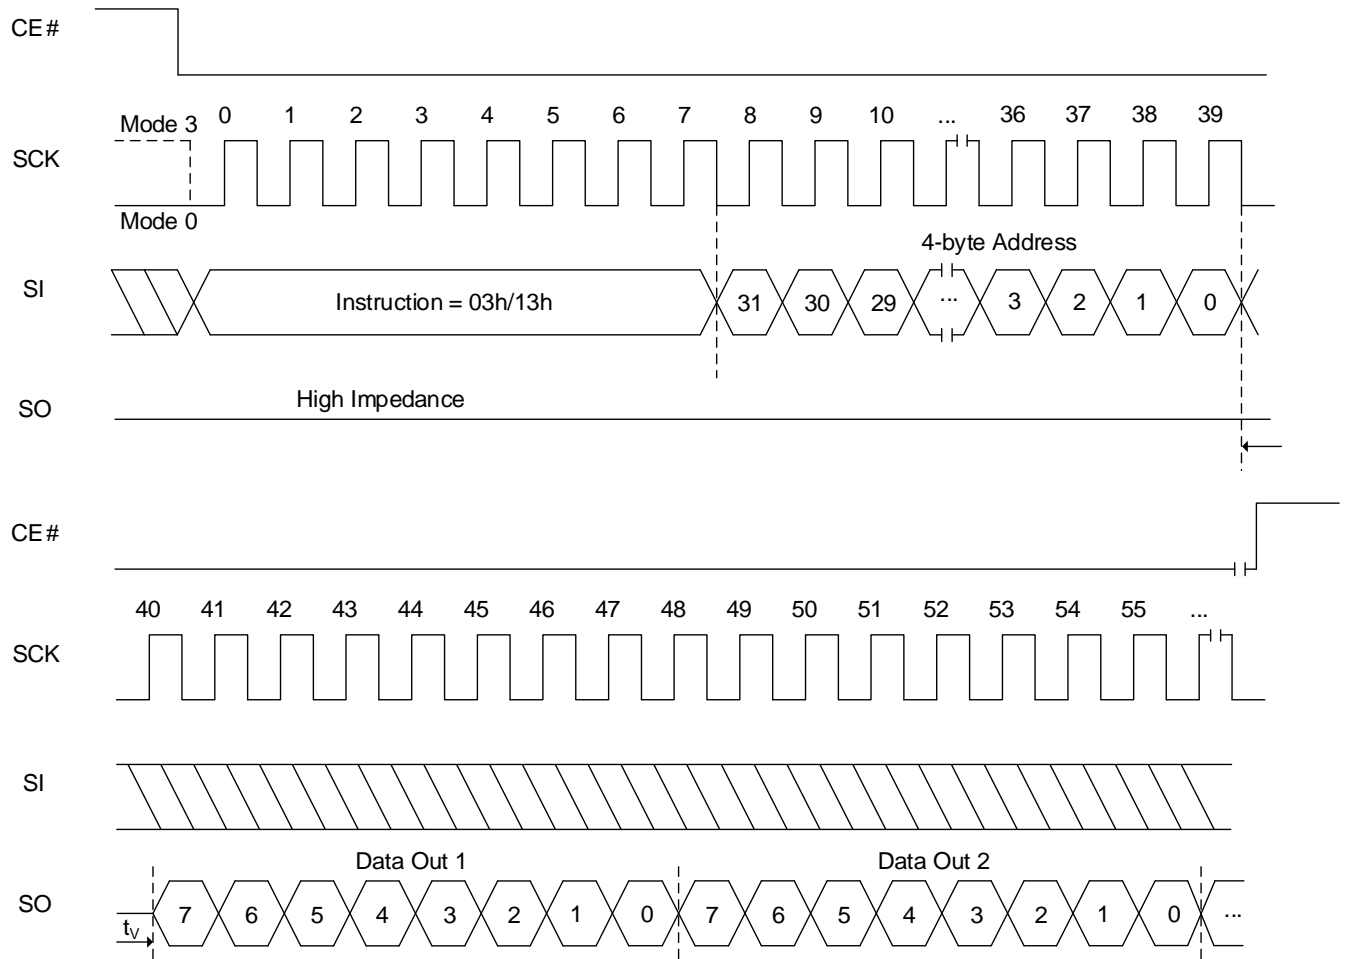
CE#

Mode 3 0 1 2 3 4 5 6 7 8 9 10 ... 36 37 38 39

SCK

Mode 0

4-byte Address

SI

Instruction = 03h/13h

31 30 29 ... 3 2 1 0

SO

High Impedance

CE#

40 41 42 43 44 45 46 47 48 49 50 51 52 53 54 55 ...

SCK

SI

Data Out 1

Data Out 2

SO

$t_V$

7 6 5 4 3 2 1 0 7 6 5 4 3 2 1 0 ...